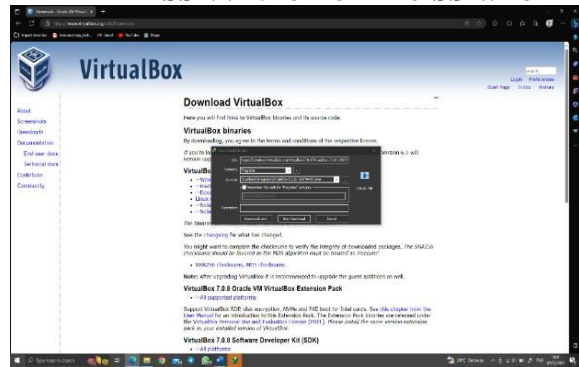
VirtualBox

Login Preferences
Start Page Index History

About
Screenshots
Downloads
Documentation
End-user docs
Technical docs
Contribute
Community

Download VirtualBox

Here you will find links to VirtualBox binaries and its source code.

VirtualBox binaries

By downloading, you agree to the terms and conditions of the respective license.

If you're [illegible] ersion 6.1 will remain sup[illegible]

VirtualBox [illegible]

Download Later Start Download Cancel

The binaries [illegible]

See the changelog for what has changed.

You might want to compare the checksums to verify the integrity of downloaded packages. The SHA256 checksums should be favored as the MD5 algorithm must be treated as insecure!

• SHA256 checksums, MD5 checksums

Note: After upgrading VirtualBox it is recommended to upgrade the guest additions as well.

VirtualBox 7.0.8 Oracle VM VirtualBox Extension Pack

→ All supported platforms

Support VirtualBox RDP, disk encryption, NVMe and PXE boot for Intel cards. See this chapter from the User Manual for an introduction to this Extension Pack. The Extension Pack binaries are released under the VirtualBox Personal Use and Evaluation License (PUEL). Please install the same version extension pack as your installed version of VirtualBox.

VirtualBox 7.0.8 Software Developer Kit (SDK)

→ All platforms

Type here to search